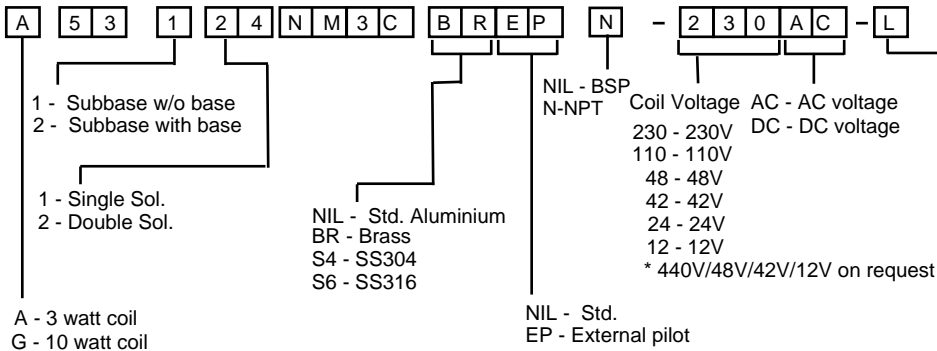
A 5 3 1 2 4 N M 3 C B R E P N – 2 3 0 A C – L

1 - Subbase w/o base
2 - Subbase with base

1 - Single Sol.
2 - Double Sol.

NIL - Std. Aluminium
BR - Brass
S4 - SS304
S6 - SS316

NIL - BSP
N-NPT

Coil Voltage
230 - 230V
110 - 110V
48 - 48V
42 - 42V
24 - 24V
12 - 12V
* 440V/48V/42V/12V on request

AC - AC voltage
DC - DC voltage

NIL - Std.
EP - External pilot

A - 3 watt coil
G - 10 watt coil